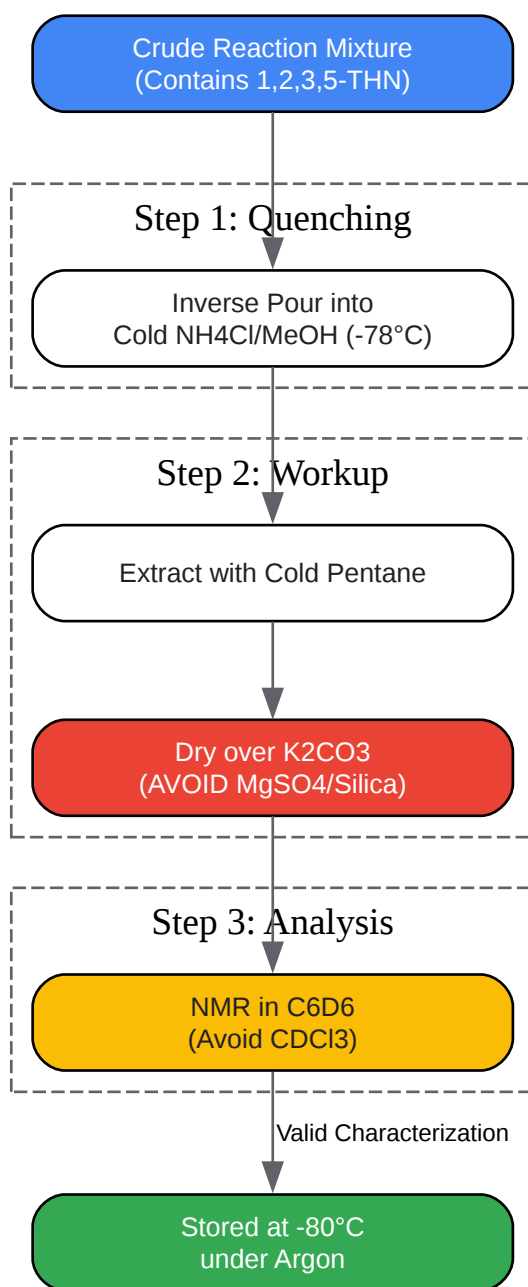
Crude Reaction Mixture
(Contains 1,2,3,5-THN)

Step 1: Quenching

Inverse Pour into
Cold NH4Cl/MeOH (-78°C)

Step 2: Workup

Extract with Cold Pentane

Dry over K2CO3
(AVOID MgSO4/Silica)

Step 3: Analysis

NMR in C6D6
(Avoid CDCl3)

Valid Characterization

Stored at -80°C
under Argon